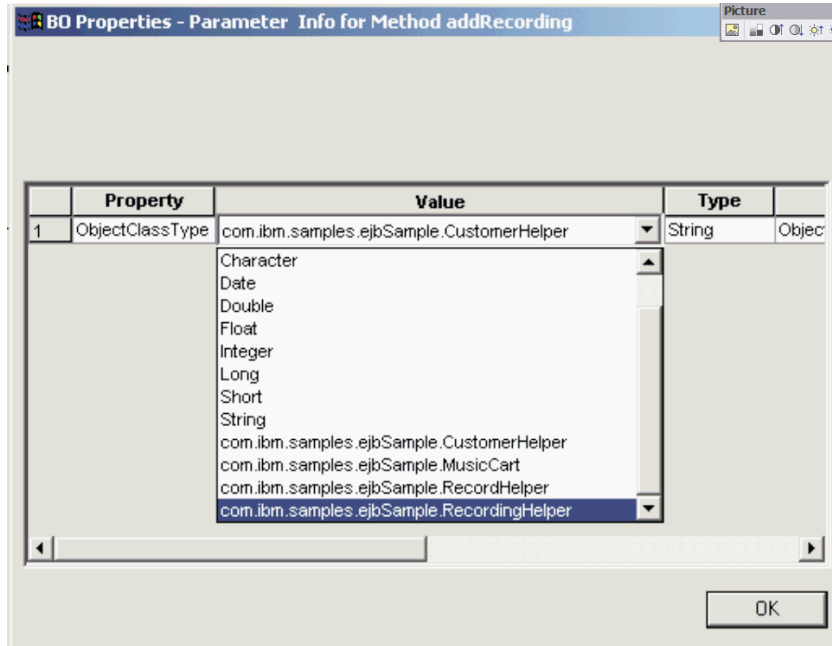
BO Properties - Parameter Info for Method addRecording

Picture

| | Property | Value | Type | |
|---|---|---|---|---|
| 1 | ObjectClassType | com.ibm.samples.ejbSample.CustomerHelper | String | Objec |

Character
Date
Double
Float
Integer
Long
Short
String
com.ibm.samples.ejbSample.CustomerHelper
com.ibm.samples.ejbSample.MusicCart
com.ibm.samples.ejbSample.RecordHelper
com.ibm.samples.ejbSample.RecordingHelper

OK